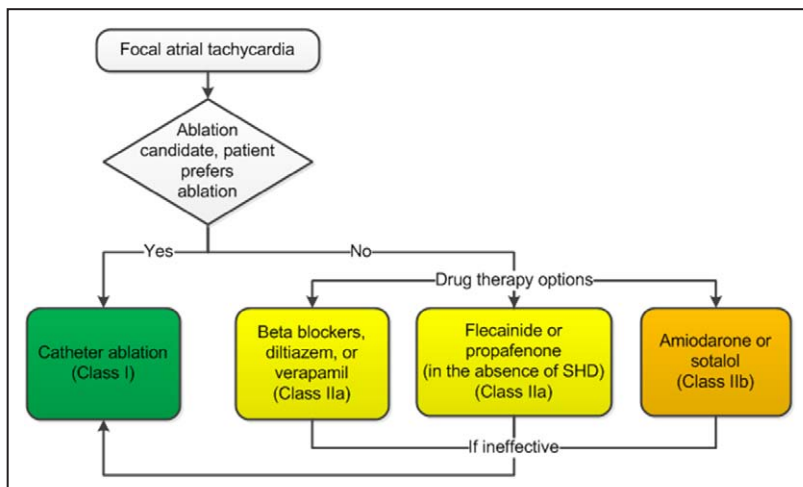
Focal atrial tachycardia

Ablation candidate, patient prefers ablation

Yes

No

Drug therapy options

Catheter ablation (Class I)

Beta blockers, diltiazem, or verapamil (Class IIa)

Flecainide or propafenone (in the absence of SHD) (Class IIa)

Amiodarone or sotalol (Class IIb)

If ineffective